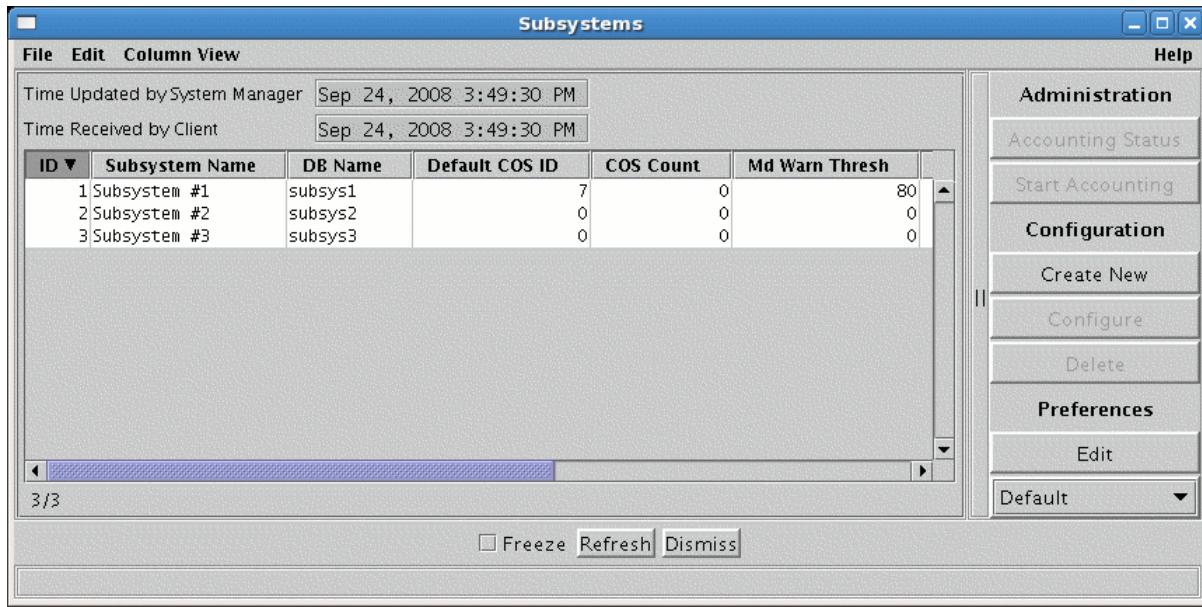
Subsystems

File Edit Column View Help

Time Updated by System Manager Sep 24, 2008 3:49:30 PM
Time Received by Client Sep 24, 2008 3:49:30 PM

| ID ▼ | Subsystem Name | DB Name | Default COS ID | COS Count | Md Warn Thresh |
|---|---|---|---|---|---|
| 1 | Subsystem #1 | subsys1 | 7 | 0 | 80 |
| 2 | Subsystem #2 | subsys2 | 0 | 0 | 0 |
| 3 | Subsystem #3 | subsys3 | 0 | 0 | 0 |

3/3

Administration
Accounting Status
Start Accounting
Configuration
Create New
Configure
Delete
Preferences
Edit
Default

Freeze Refresh Dismiss